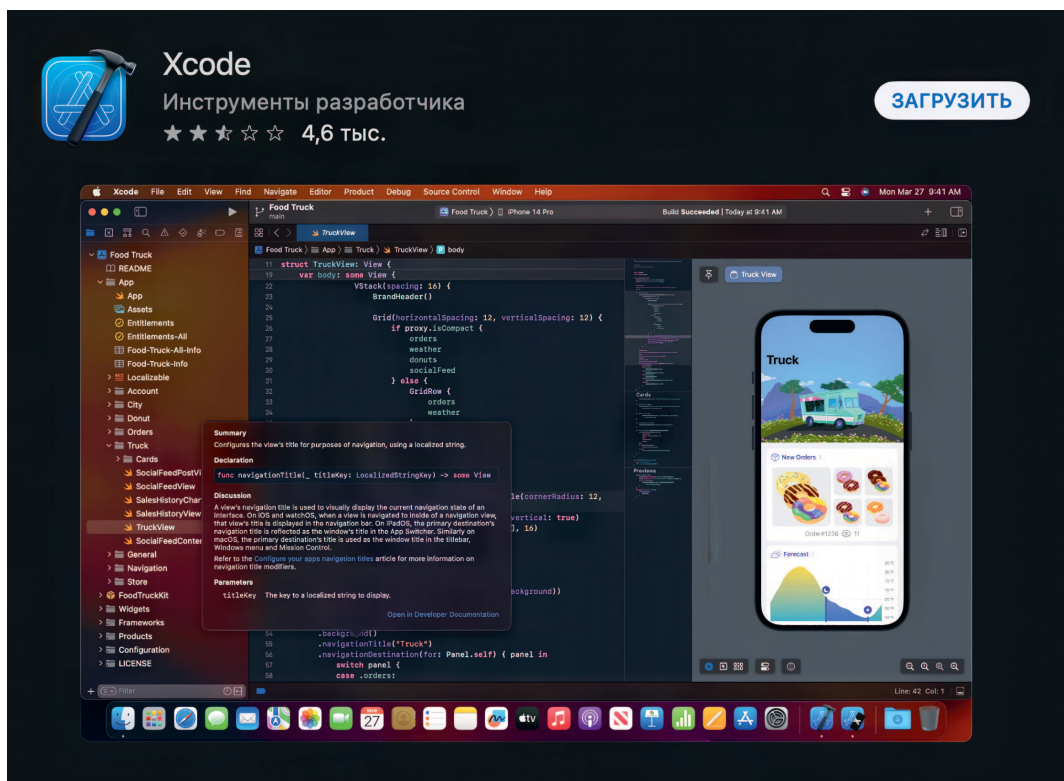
Xcode
Инструменты разработчика
4,6 тыс.
ЗАГРУЗИТЬ

Xcode File Edit View Find Navigate Editor Product Debug Source Control Window Help
Mon Mar 27 9:41 AM

Food Truck
main
Food Truck | iPhone 14 Pro
Build Succeeded | Today at 9:41 AM

TruckView
Food Truck 〉 App 〉 Truck 〉 TruckView 〉 body

Food Truck
README
App
App
Assets
Entitlements
Entitlements-All
Food-Truck-All-Info
Food-Truck-Info
Localizable
Account
City
Donut
Orders
Truck
Cards
SocialFeedPostVi
SocialFeedView
SalesHistoryChar
SalesHistoryView
TruckView
SocialFeedConte
General
Navigation
Store
FoodTruckKit
Widgets
Frameworks
Products
Configuration
LICENSE
Filter

11 struct TruckView: View {
19 var body: some View {
22 VStack(spacing: 16) {
23 BrandHeader()
25 Grid(horizontalSpacing: 12, verticalSpacing: 12) {
26 if proxy.isCompact {
27 orders
28 weather
29 donuts
30 socialFeed
31 } else {
32 GridRow {
33 orders
34 weather
le(cornerRadius: 12,
vertical: true)
], 16)
ckground))
54 .background()
55 .navigationTitle("Truck")
56 .navigationDestination(for: Panel.self) { panel in
57 switch panel {
58 case .orders:

Summary
Configures the view's title for purposes of navigation, using a localized string.
Declaration
func navigationTitle(_ titleKey: LocalizedStringKey) -> some View
Discussion
A view's navigation title is used to visually display the current navigation state of an interface. On iOS and watchOS, when a view is navigated to inside of a navigation view, that view's title is displayed in the navigation bar. On iPadOS, the primary destination's navigation title is reflected as the window's title in the App Switcher. Similarly on macOS, the primary destination's title is used as the window title in the titlebar, Windows menu and Mission Control.
Refer to the Configure your apps navigation titles article for more information on navigation title modifiers.
Parameters
titleKey The key to a localized string to display.
Open in Developer Documentation

Cards
Previews

Truck View
Truck
New Orders
Order#1238 11
Forecast

Line: 42 Col: 1
27